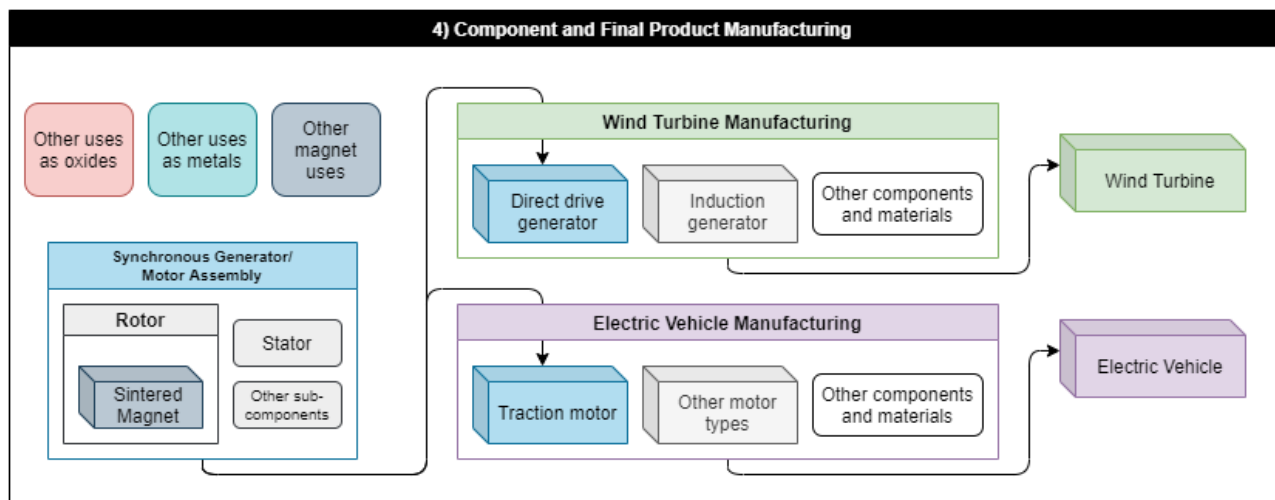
4) Component and Final Product Manufacturing

Other uses as oxides

Other uses as metals

Other magnet uses

Synchronous Generator/ Motor Assembly

Rotor

Sintered Magnet

Stator

Other sub-components

Wind Turbine Manufacturing

Direct drive generator

Induction generator

Other components and materials

Wind Turbine

Electric Vehicle Manufacturing

Traction motor

Other motor types

Other components and materials

Electric Vehicle